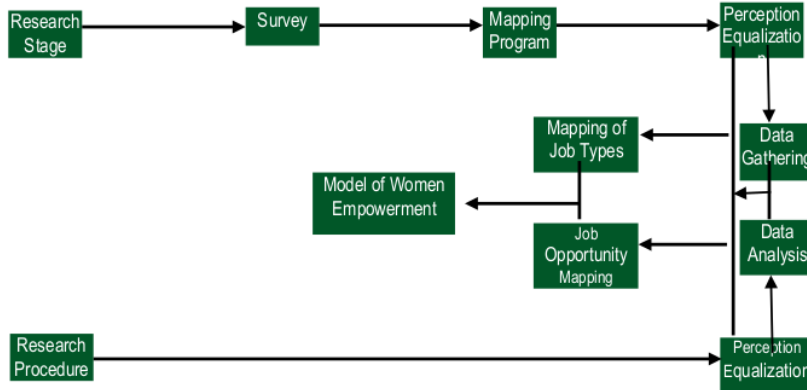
Research Stage

Survey

Mapping Program

Perception Equalizatio

Data Gathering

Mapping of Job Types

Model of Women Empowerment

Job Opportunity Mapping

Data Analysis

Research Procedure

Perception Equalization